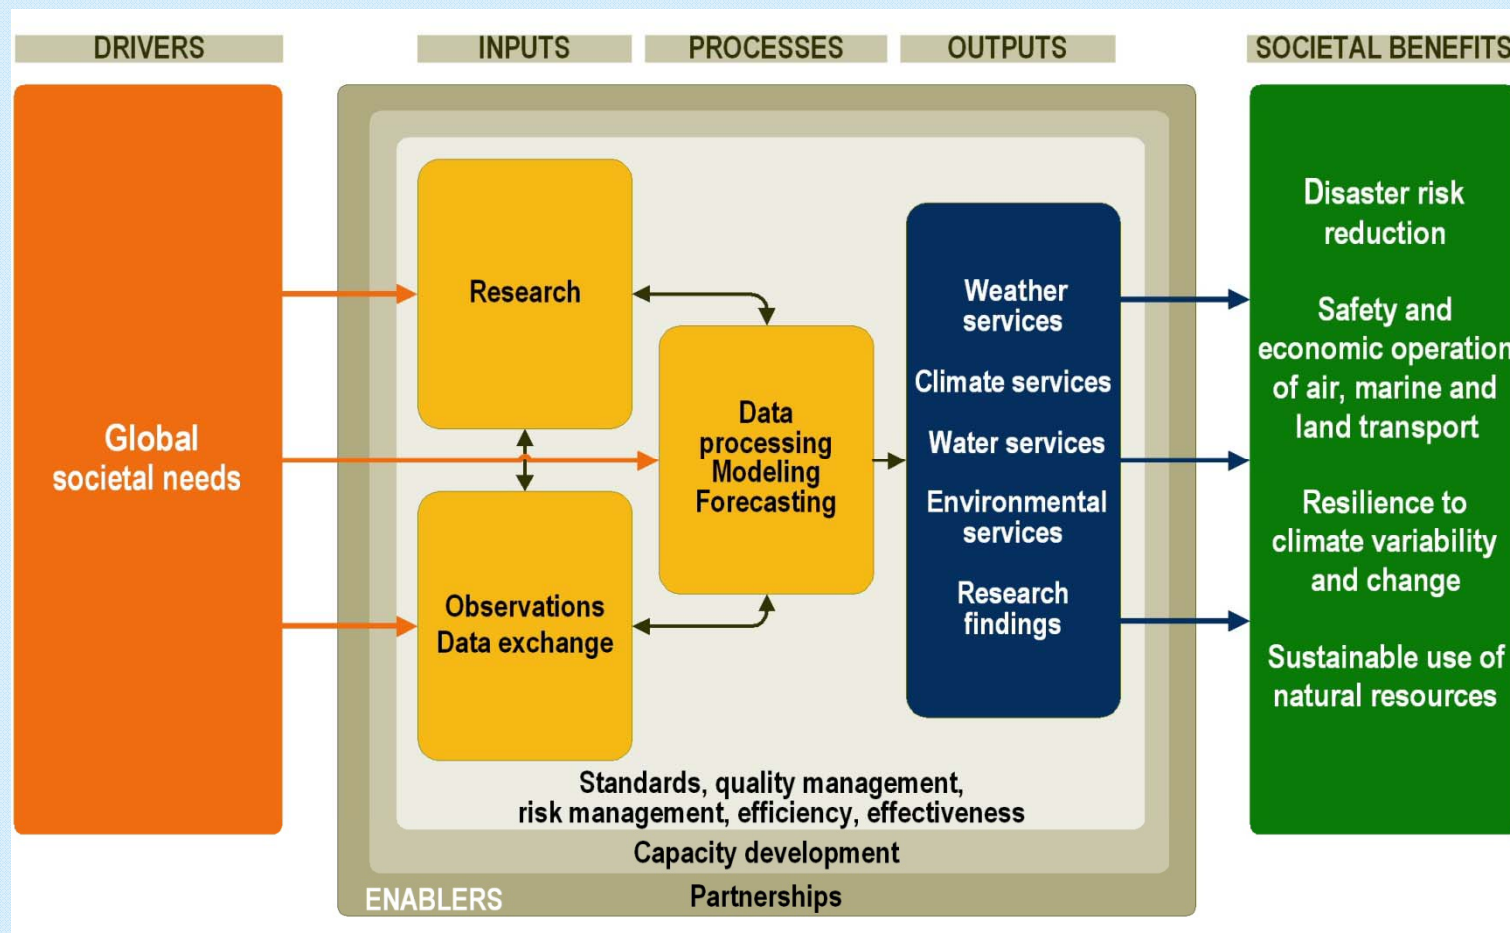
DRIVERS

INPUTS

PROCESSES

OUTPUTS

SOCIETAL BENEFITS

Global societal needs

Research

Observations
Data exchange

Data processing
Modeling
Forecasting

Weather services

Climate services

Water services

Environmental services

Research findings

Disaster risk reduction

Safety and economic operation of air, marine and land transport

Resilience to climate variability and change

Sustainable use of natural resources

Standards, quality management, risk management, efficiency, effectiveness

Capacity development

ENABLERS

Partnerships